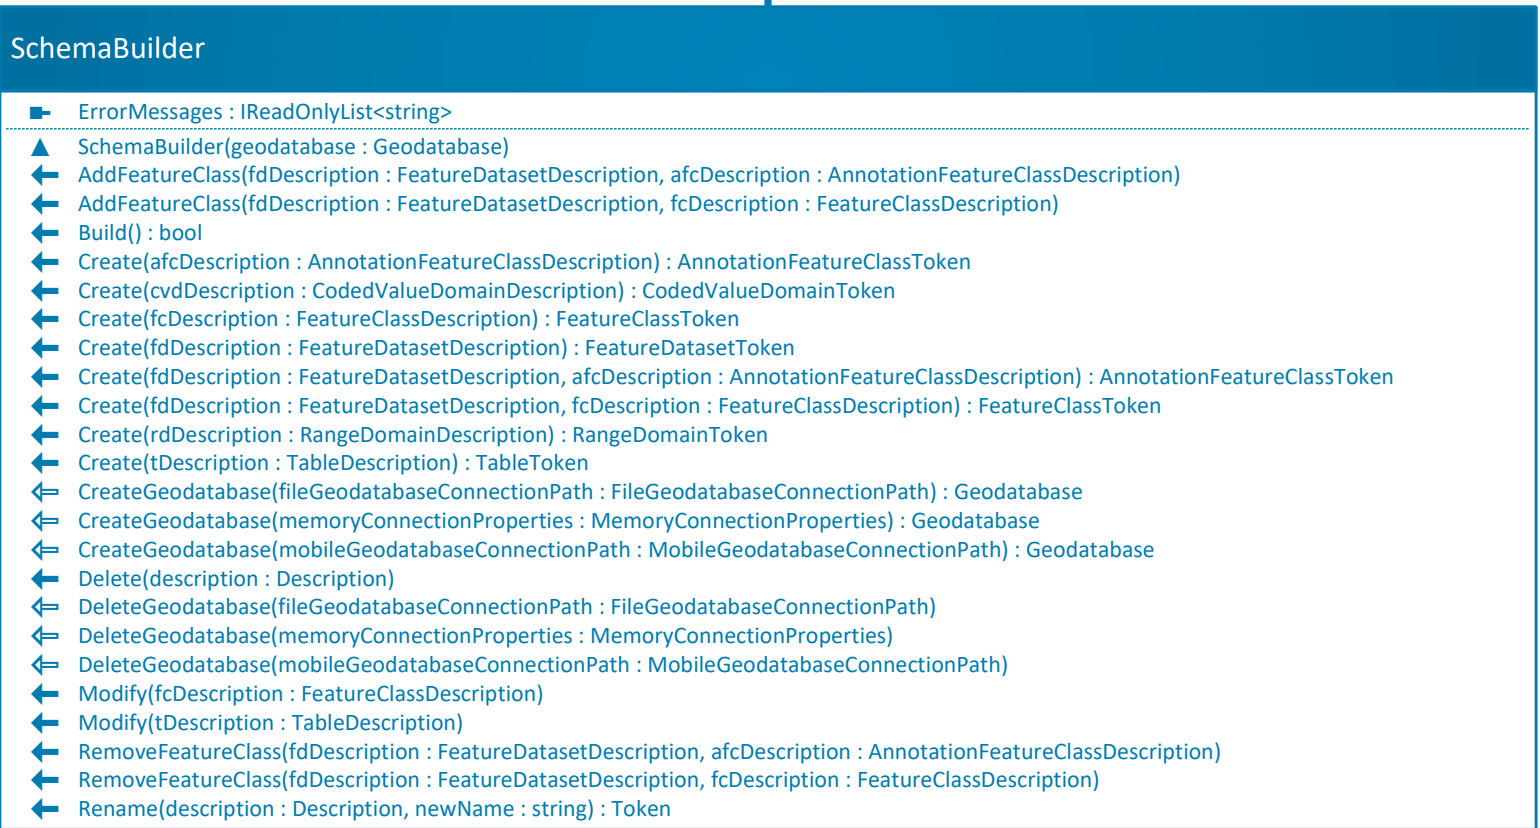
SchemaBuilder

ErrorMessages : IReadOnlyList<string>

SchemaBuilder(geodatabase : Geodatabase)
AddFeatureClass(fdDescription : FeatureDatasetDescription, afcDescription : AnnotationFeatureClassDescription)
AddFeatureClass(fdDescription : FeatureDatasetDescription, fcDescription : FeatureClassDescription)
Build() : bool
Create(afcDescription : AnnotationFeatureClassDescription) : AnnotationFeatureClassToken
Create(cvdDescription : CodedValueDomainDescription) : CodedValueDomainToken
Create(fcDescription : FeatureClassDescription) : FeatureClassToken
Create(fdDescription : FeatureDatasetDescription) : FeatureDatasetToken
Create(fdDescription : FeatureDatasetDescription, afcDescription : AnnotationFeatureClassDescription) : AnnotationFeatureClassToken
Create(fdDescription : FeatureDatasetDescription, fcDescription : FeatureClassDescription) : FeatureClassToken
Create(rdDescription : RangeDomainDescription) : RangeDomainToken
Create(tDescription : TableDescription) : TableToken
CreateGeodatabase(fileGeodatabaseConnectionPath : FileGeodatabaseConnectionPath) : Geodatabase
CreateGeodatabase(memoryConnectionProperties : MemoryConnectionProperties) : Geodatabase
CreateGeodatabase(mobileGeodatabaseConnectionPath : MobileGeodatabaseConnectionPath) : Geodatabase
Delete(description : Description)
DeleteGeodatabase(fileGeodatabaseConnectionPath : FileGeodatabaseConnectionPath)
DeleteGeodatabase(memoryConnectionProperties : MemoryConnectionProperties)
DeleteGeodatabase(mobileGeodatabaseConnectionPath : MobileGeodatabaseConnectionPath)
Modify(fcDescription : FeatureClassDescription)
Modify(tDescription : TableDescription)
RemoveFeatureClass(fdDescription : FeatureDatasetDescription, afcDescription : AnnotationFeatureClassDescription)
RemoveFeatureClass(fdDescription : FeatureDatasetDescription, fcDescription : FeatureClassDescription)
Rename(description : Description, newName : string) : Token